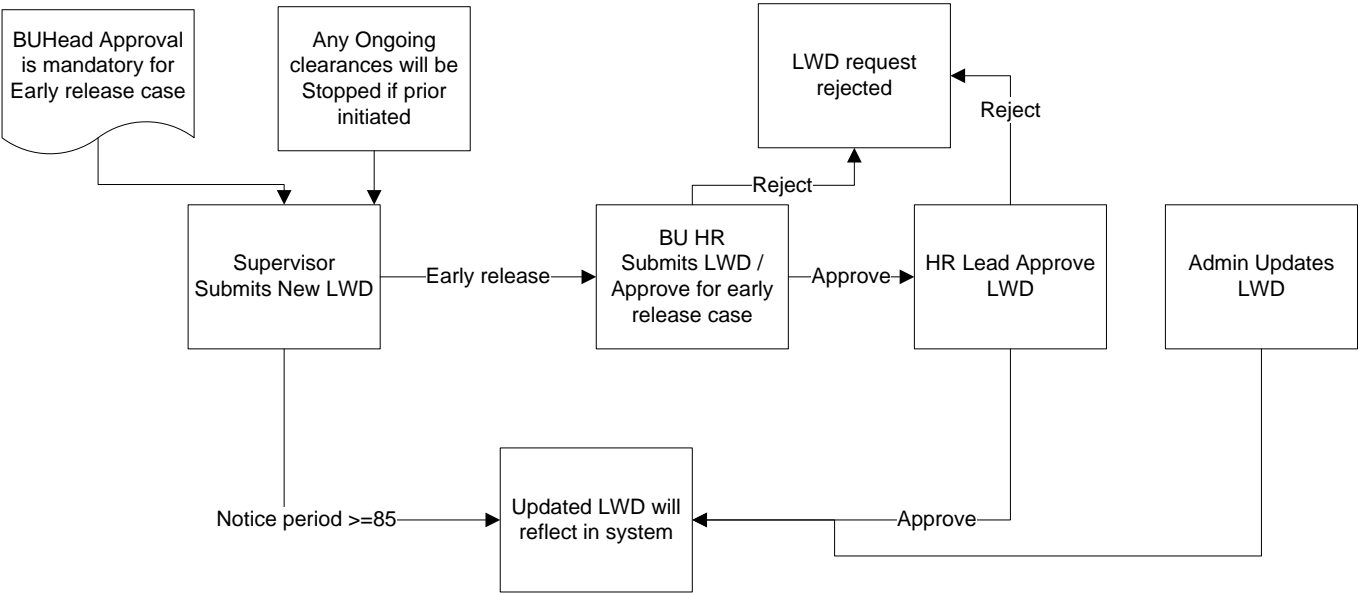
BUHead Approval is mandatory for Early release case

Any Ongoing clearances will be Stopped if prior initiated

LWD request rejected

Reject

Reject

Supervisor Submits New LWD

Early release

BU HR Submits LWD / Approve for early release case

Approve

HR Lead Approve LWD

Admin Updates LWD

Notice period >=85

Updated LWD will reflect in system

Approve